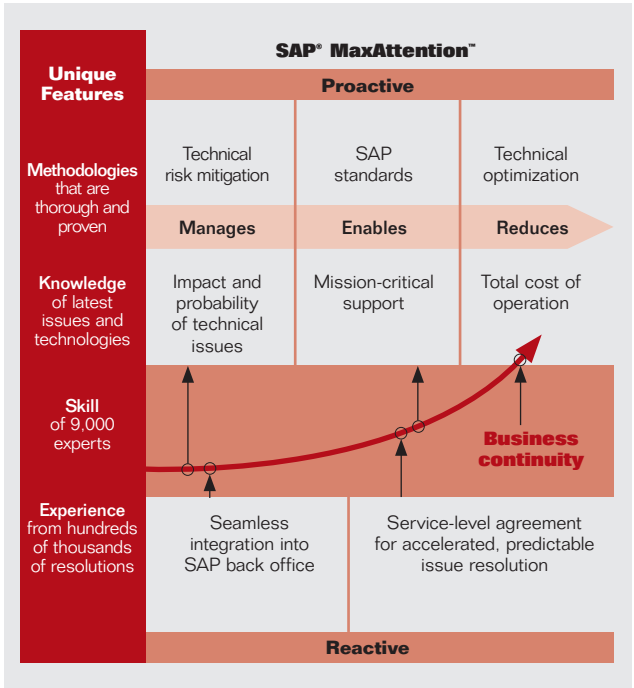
SAP® MaxAttention™

Unique Features

Proactive

Methodologies that are thorough and proven

Technical risk mitigation

SAP standards

Technical optimization

Manages

Enables

Reduces

Knowledge of latest issues and technologies

Impact and probability of technical issues

Mission-critical support

Total cost of operation

Skill of 9,000 experts

Business continuity

Experience from hundreds of thousands of resolutions

Seamless integration into SAP back office

Service-level agreement for accelerated, predictable issue resolution

Reactive